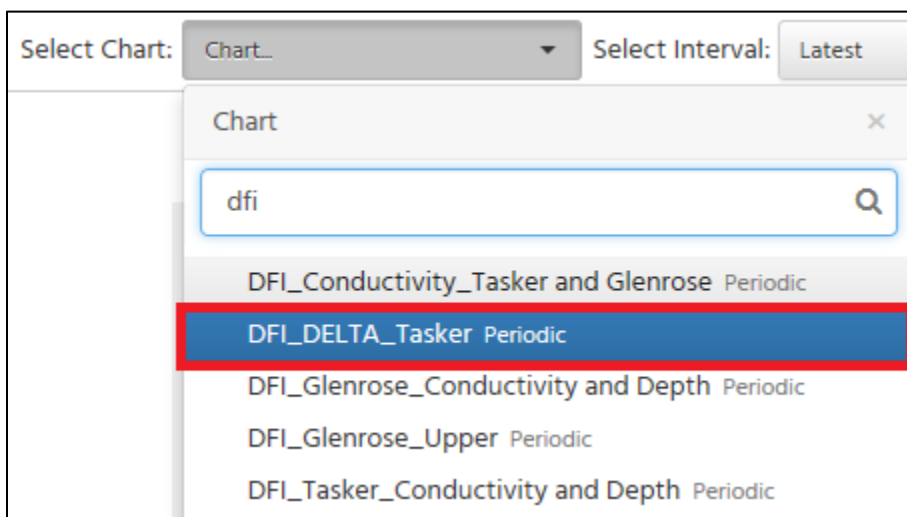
Select Chart: Chart...

Select Interval: Latest

Chart ×

dfi

DFI_Conductivity_Tasker and Glenrose Periodic

DFI_DELTA_Tasker Periodic

DFI_Glenrose_Conductivity and Depth Periodic

DFI_Glenrose_Upper Periodic

DFI_Tasker_Conductivity and Depth Periodic